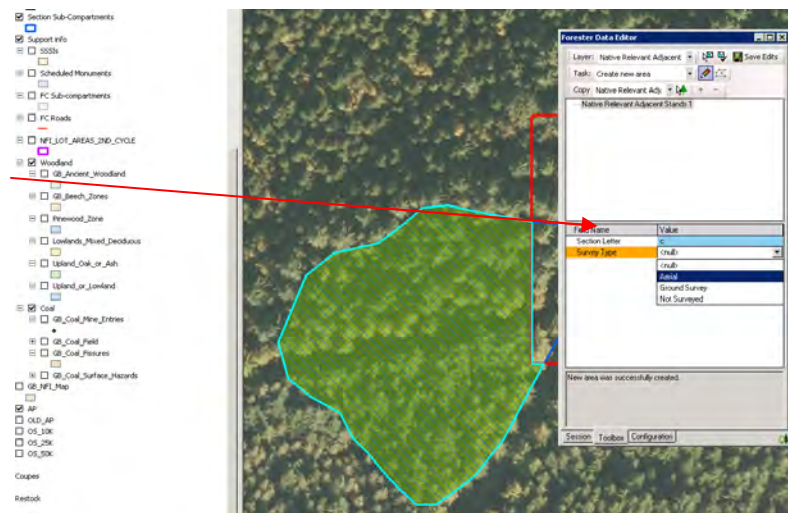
Section Sub-Compartments
Support info
SSSIs
Scheduled Monuments
FC Sub-compartments
FC Roads
NFI_LOT_AREAS_2ND_CYCLE
Woodland
GB_Ancient_Woodland
GB_Beech_Zones
Pinewood_Zone
Lowlands_Mixed_Deciduous
Upland_Oak_or_Ash
Upland_or_Lowland
Coal
GB_Coal_Mine_Entries
GB_Coal_Field
GB_Coal_Fissures
GB_Coal_Surface_Hazards
GB_NFI_Map
AP
OLD_AP
OS_10K
OS_25K
OS_50K
Coupes
Restock

Forester Data Editor
Layer: Native Relevant Adjacent
Save Edits
Task: Create new area
Copy: Native Relevant Adj
Native Relevant Adjacent Stands 1

| Field Name | Value |
|---|---|
| Section Letter | c |
| Survey Type | <null> |

<null>
Aerial
Ground Survey
Not Surveyed

New area was successfully created.

Session
Toolbox
Configuration